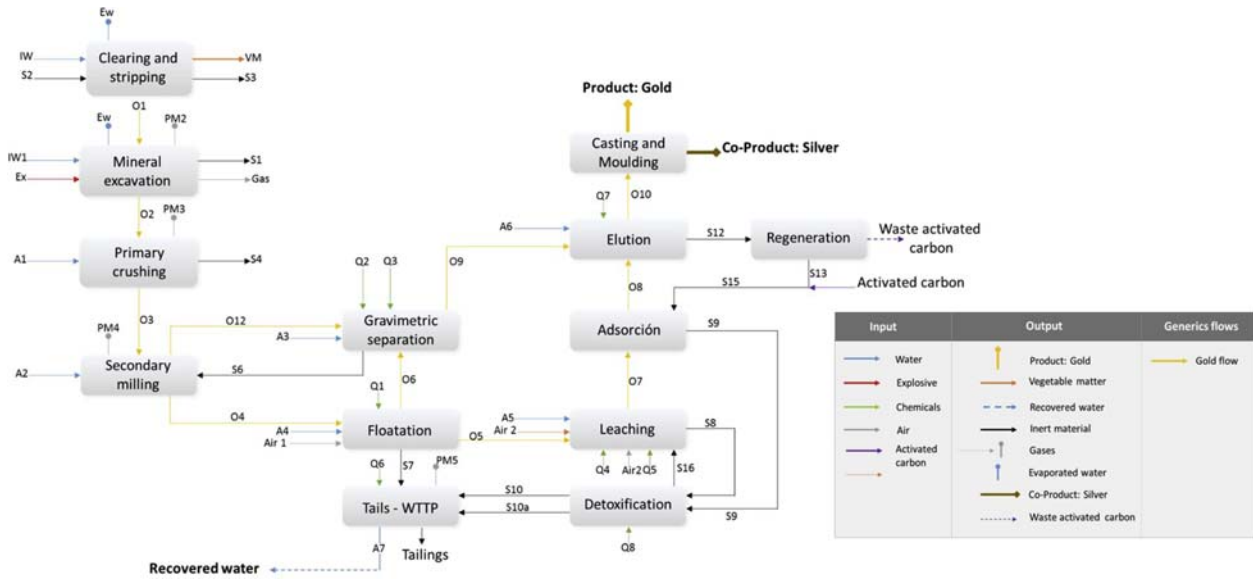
Ew
IW
Clearing and stripping
VM
S2
S3
O1
Ew
PM2
IW1
Mineral excavation
S1
Ex
Gas
O2
PM3
A1
Primary crushing
S4
O3
PM4
A2
Secondary milling
O12
Q2
Q3
Gravimetric separation
A3
S6
O9
O4
Q1
O6
A4
Air 1
Floatation
O5
Q6
S7
PM5
Tails - WTTP
A7
Tailings
Recovered water
Product: Gold
Casting and Moulding
Co-Product: Silver
Q7
O10
A6
Elution
S12
Regeneration
Waste activated carbon
S13
Activated carbon
O8
S15
Adsorción
S9
O7
A5
Air 2
Leaching
S8
Q4
Air2
Q5
S16
S10
S10a
Detoxification
S9
Q8

| Input | Output | Generics flows |
|---|---|---|
| Water | Product: Gold | Gold flow |
| Explosive | Vegetable matter | |
| Chemicals | Recovered water | |
| Air | Inert material | |
| Activated carbon | Gases | |
| | Evaporated water | |
| | Co-Product: Silver | |
| | Waste activated carbon | |